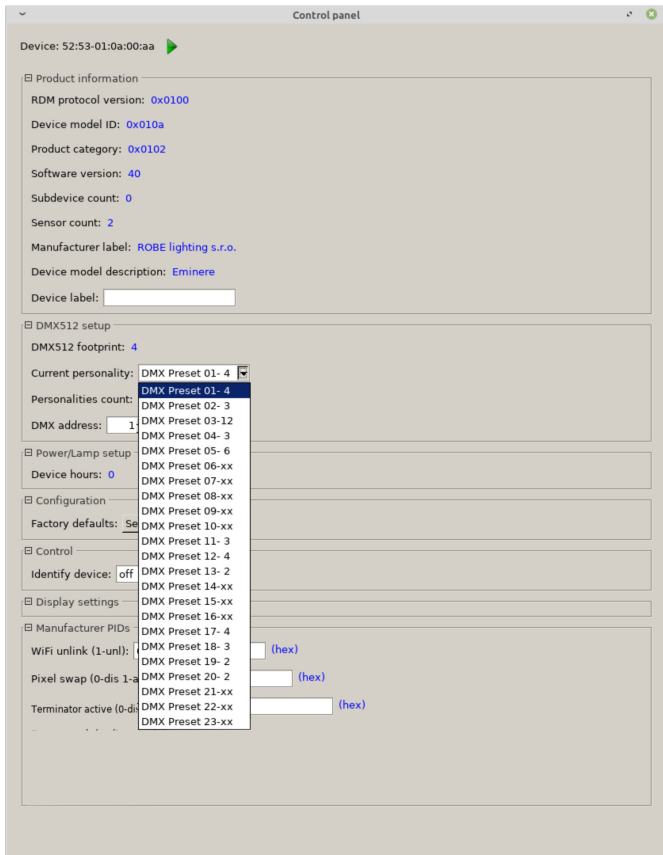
Control panel

Device: 52:53-01:0a:00:aa

⊟ Product information

RDM protocol version: 0x0100

Device model ID: 0x010a

Product category: 0x0102

Software version: 40

Subdevice count: 0

Sensor count: 2

Manufacturer label: ROBE lighting s.r.o.

Device model description: Eminere

Device label:

⊟ DMX512 setup

DMX512 footprint: 4

Current personality: DMX Preset 01- 4

Personalities count:

DMX address: 1

DMX Preset 01- 4
DMX Preset 02- 3
DMX Preset 03-12
DMX Preset 04- 3
DMX Preset 05- 6
DMX Preset 06-xx
DMX Preset 07-xx
DMX Preset 08-xx
DMX Preset 09-xx
DMX Preset 10-xx
DMX Preset 11- 3
DMX Preset 12- 4
DMX Preset 13- 2
DMX Preset 14-xx
DMX Preset 15-xx
DMX Preset 16-xx
DMX Preset 17- 4
DMX Preset 18- 3
DMX Preset 19- 2
DMX Preset 20- 2
DMX Preset 21-xx
DMX Preset 22-xx
DMX Preset 23-xx

⊟ Power/Lamp setup

Device hours: 0

⊟ Configuration

Factory defaults: Se

⊟ Control

Identify device: off

⊟ Display settings

⊟ Manufacturer PIDs

WiFi unlink (1-unl): (hex)

Pixel swap (0-dis 1-a (hex)

Terminator active (0-dis (hex)